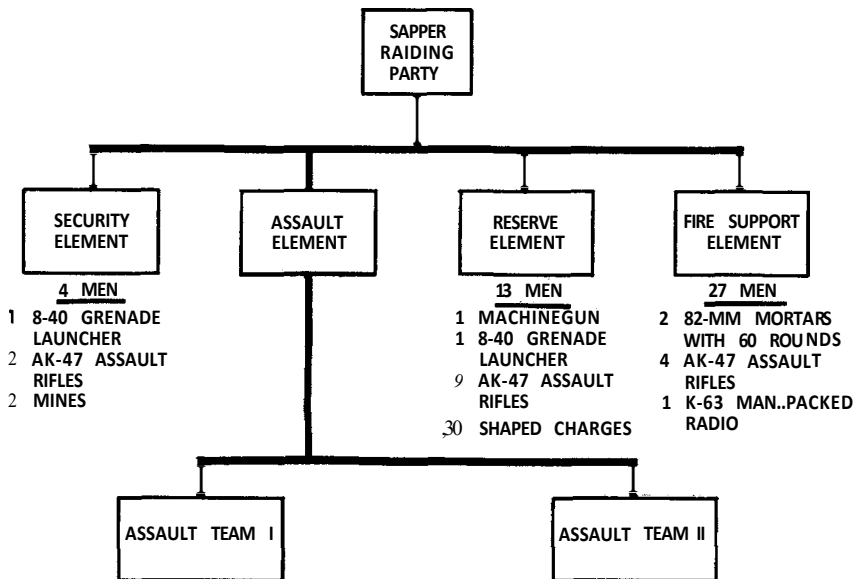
SAPPER RAIDING PARTY

SECURITY ELEMENT

4 MEN
1 8-40 GRENADE LAUNCHER
2 AK-47 ASSAULT RIFLES
2 MINES

ASSAULT ELEMENT

RESERVE ELEMENT

13 MEN
1 MACHINEGUN
1 8-40 GRENADE LAUNCHER
9 AK-47 ASSAULT RIFLES
,30 SHAPED CHARGES

FIRE SUPPORT ELEMENT

27 MEN
2 82-MM MORTARS WITH 60 ROUNDS
4 AK-47 ASSAULT RIFLES
1 K-63 MAN..PACKED RADIO

ASSAULT TEAM I

ASSAULT TEAM II